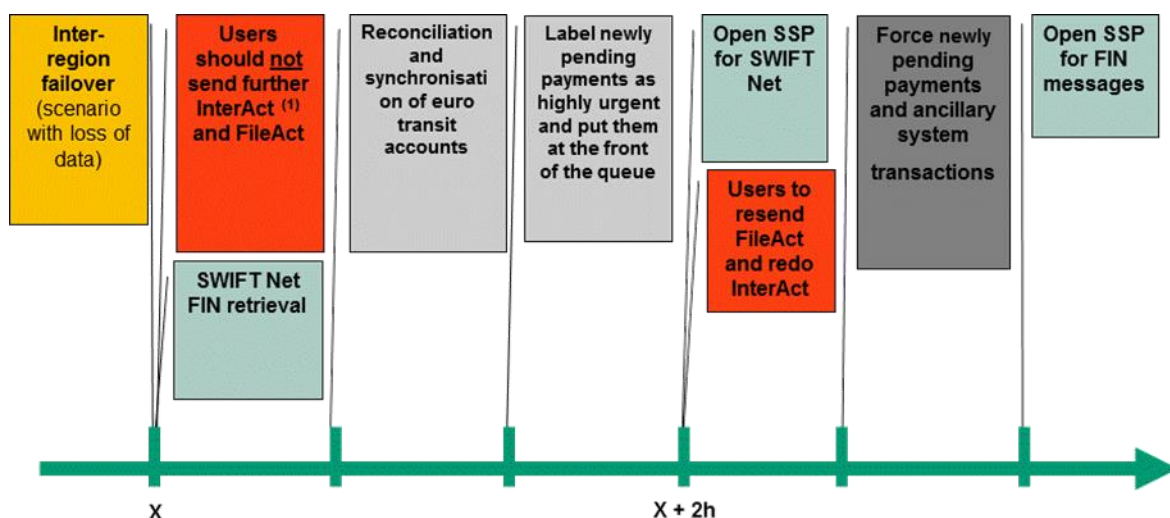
Inter-region failover (scenario with loss of data)

Users should not send further InterAct $^{(1)}$ and FileAct

SWIFT Net FIN retrieval

Reconciliation and synchronisati on of euro transit accounts

Label newly pending payments as highly urgent and put them at the front of the queue

Open SSP for SWIFT Net

Users to resend FileAct and redo InterAct

Force newly pending payments and ancillary system transactions

Open SSP for FIN messages

X

X + 2h